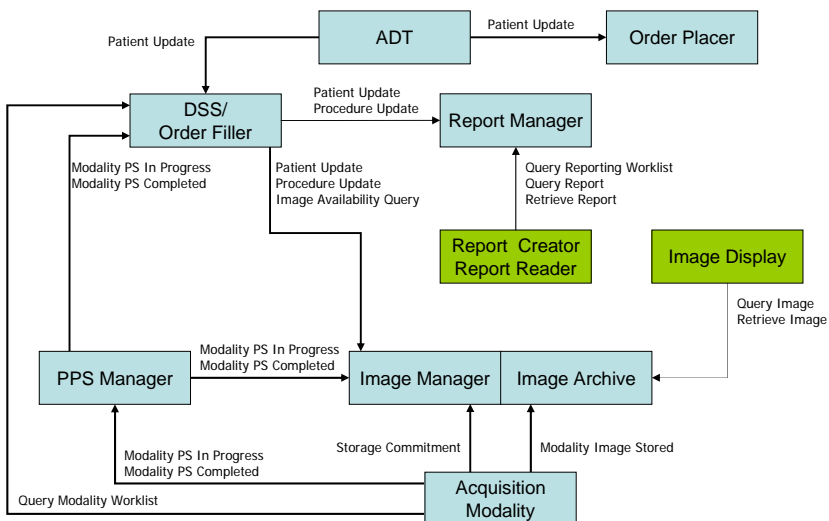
ADT

Patient Update

Order Placer

Patient Update

DSS/
Order Filler

Patient Update
Procedure Update

Report Manager

Modality PS In Progress
Modality PS Completed

Patient Update
Procedure Update
Image Availability Query

Query Reporting Worklist
Query Report
Retrieve Report

Report Creator
Report Reader

Image Display

Query Image
Retrieve Image

PPS Manager

Modality PS In Progress
Modality PS Completed

Image Manager

Image Archive

Modality PS In Progress
Modality PS Completed

Storage Commitment

Modality Image Stored

Query Modality Worklist

Acquisition
Modality